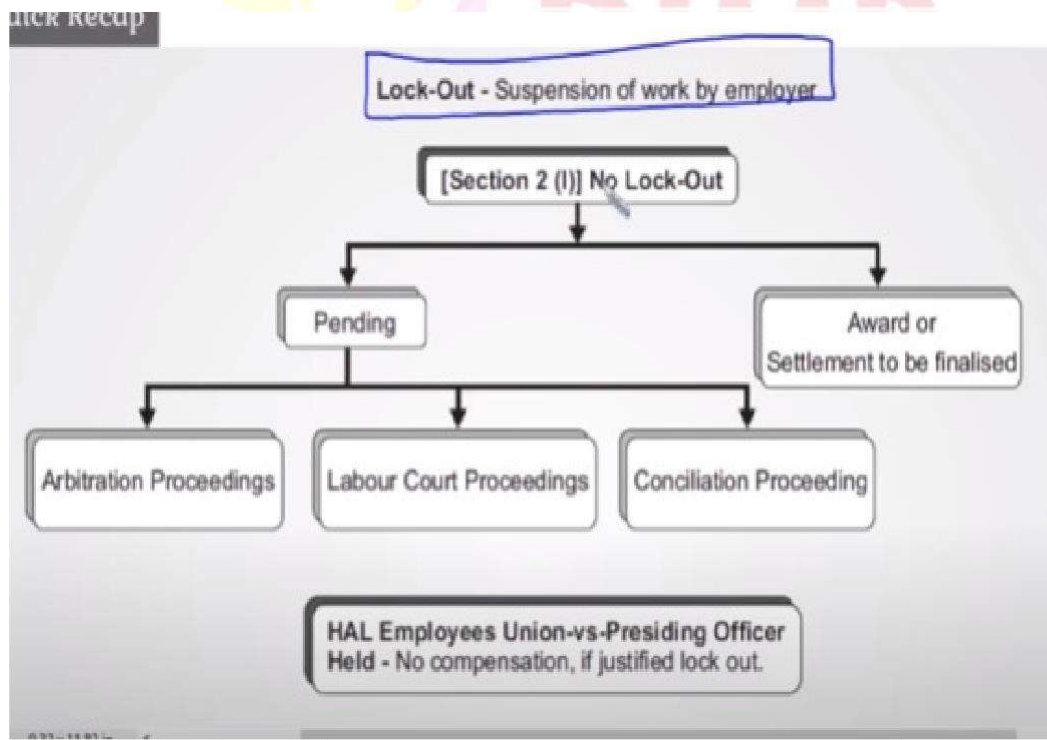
uick Recap

Lock-Out - Suspension of work by employer

[Section 2 (l)] No Lock-Out

Pending

Award or Settlement to be finalised

Arbitration Proceedings

Labour Court Proceedings

Conciliation Proceeding

HAL Employees Union-vs-Presiding Officer
Held - No compensation, if justified lock out.

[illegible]